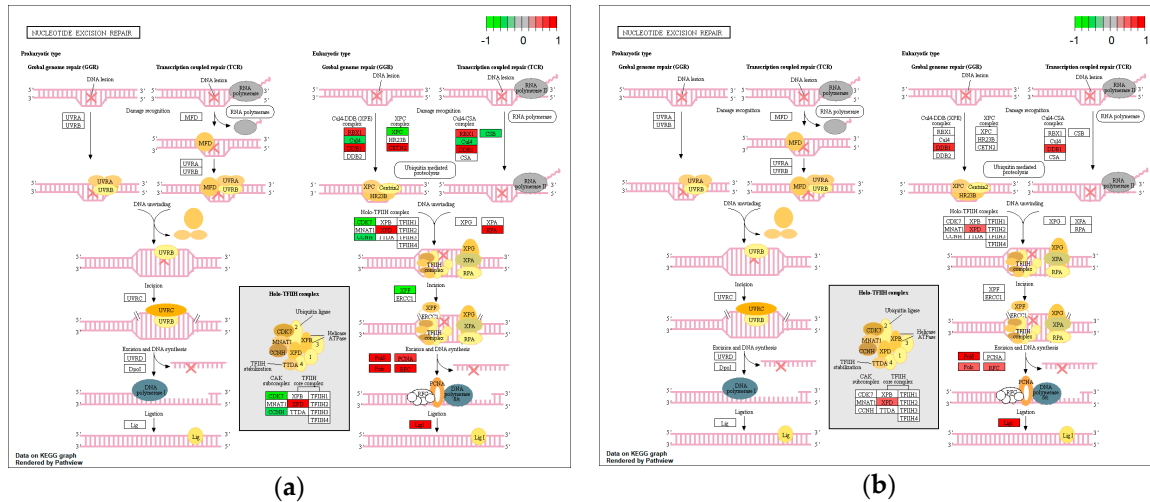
NUCLEOTIDE EXCISION REPAIR

-1 0 1

Prokaryotic type

Global genome repair (GGR)

Transcription coupled repair (TCR)

DNA lesion

DNA lesion

RNA polymerase

UVRA
UVRB

Damage recognition

MFD

RNA polymerase

MFD

UVRA
UVRB

UVRA
UVRB

MFD

UVRA
UVRB

DNA unwinding

UVRB

UVRC

Incision

UVRC

UVRD

Excision and DNA synthesis

DnaI

DNA polymerase

Ligation

Lig

Lig

Eukaryotic type

Global genome repair (GGR)

Transcription coupled repair (TCR)

DNA lesion

DNA lesion

RNA polymerase II

Damage recognition

Cul4-DDB (XPE) complex

XPC complex

Cul4-CSA complex

RBX1
Cul4
DDB1
DDB2

XPC
HR23B
CETN2

RBX1
Cul4
DDB1
CSA

CSB

RNA polymerase

Ubiquitin mediated proteolysis

XPC Centrin2 HR23B

RNA polymerase II

DNA unwinding

Holo-TFIIH complex

CDK7
MNAT1
CCNH

XPB
XPD
TTDA

TFIIH1
TFIIH2
TFIIH3
TFIIH4

XPG

XPA
RPA

XPG
TFIIH complex
XPA
RPA

Incision

XPF
ERCC1

XPF
ERCC1
XPG
XPA
RPA

Excision and DNA synthesis

PolE
PCNA
Polδ
RFC

PCNA
RFC
DNA polymerase δ/ε

Ligation

Lig1

Lig1

Holo-TFIIH complex

Ubiquitin ligase

CDK7
MNAT1
CCNH
XPB
XPD
Helicase ATPase
TFIIH stabilization
TTDA
CAK subcomplex
TFIIH core complex

CDK7
MNAT1
CCNH

XPB
XPD
TTDA

TFIIH1
TFIIH2
TFIIH3
TFIIH4

Data on KEGG graph
Rendered by Pathview

(a)

NUCLEOTIDE EXCISION REPAIR

-1 0 1

Prokaryotic type

Global genome repair (GGR)

Transcription coupled repair (TCR)

DNA lesion

DNA lesion

RNA polymerase

UVRA
UVRB

Damage recognition

MFD

RNA polymerase

MFD

UVRA
UVRB

UVRA
UVRB

MFD

UVRA
UVRB

DNA unwinding

UVRB

UVRC

Incision

UVRC

UVRD

Excision and DNA synthesis

DnaI

DNA polymerase

Ligation

Lig

Lig

Eukaryotic type

Global genome repair (GGR)

Transcription coupled repair (TCR)

DNA lesion

DNA lesion

RNA polymerase II

Damage recognition

Cul4-DDB (XPE) complex

XPC complex

Cul4-CSA complex

RBX1
Cul4
DDB1
DDB2

XPC
HR23B
CETN2

RBX1
Cul4
DDB1
CSA

CSB

RNA polymerase

Ubiquitin mediated proteolysis

XPC Centrin2 HR23B

RNA polymerase II

DNA unwinding

Holo-TFIIH complex

CDK7
MNAT1
CCNH

XPB
XPD
TTDA

TFIIH1
TFIIH2
TFIIH3
TFIIH4

XPG

XPA
RPA

XPG
TFIIH complex
XPA
RPA

Incision

XPF
ERCC1

XPF
ERCC1
XPG
XPA
RPA

Excision and DNA synthesis

PolE
PCNA
Polδ
RFC

PCNA
RFC
DNA polymerase δ/ε

Ligation

Lig1

Lig1

Holo-TFIIH complex

Ubiquitin ligase

CDK7
MNAT1
CCNH
XPB
XPD
Helicase ATPase
TFIIH stabilization
TTDA
CAK subcomplex
TFIIH core complex

CDK7
MNAT1
CCNH

XPB
XPD
TTDA

TFIIH1
TFIIH2
TFIIH3
TFIIH4

Data on KEGG graph
Rendered by Pathview

(b)